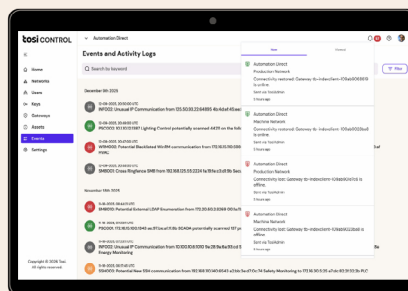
tosi CONTROL

Automation Direct

Home
Networks
Users
Keys
Gateways
Assets
Events
Settings

Copyright © 2024 Tosi
All rights reserved

Events and Activity Logs

Q Search by keyword

Filter

December 4th 2025

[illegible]
INFO03 Unusual IP Communication from 135.60.30.23:64893 4b:4d:ed:45:ee:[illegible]

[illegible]
INC1203 10.1.10.10:1881 Lighting Control potentially scanned 4439 on the follo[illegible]

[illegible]
WRN1005 Potential Blacklisted Win RM communication from 172.16.10.150:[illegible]

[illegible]
SMB001 Cross Ringfence SMB from 192.168.125.55:2324 fa:18:ba:a3:db:9b Secu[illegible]

November 19th 2025

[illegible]
SMB005 Potential Internal LDAP Enumeration from 172.20.50.2:3369 00:1a:7d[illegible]

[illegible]
PSC001 172.16.10.100:1943 ae:3f:1a:ad:3:8b SCADA potentially scanned 127 p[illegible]

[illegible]
INFO03 Unusual IP Communication from 10.100.108.1070 9e:28:9a:8e:55:cd S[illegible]
Energy Monitoring

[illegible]
SSH001 Potential New SSH communication from 192.168.161.140:8545 e2:bb:5e:a1:1f:0c:74 Safety Monitoring to 172.16.50.5:35 a7:dc:62:51:13:3b PLC

New | Cleared

Automation Direct
Production Network
Connectivity restored: Gateway tb-indoorterm-106ab0063619 is online.
Sent via Tosiadmin
6 hours ago

Automation Direct
Production Network
Connectivity restored: Gateway tb-indoorterm-106ab0022ba8 is online.
Sent via Tosiadmin
6 hours ago

Automation Direct
Production Network
Connectivity lost: Gateway tb-indoorterm-106ab0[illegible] is offline.
Sent via Tosiadmin
6 hours ago

Automation Direct
Machine Network
Connectivity lost: Gateway tb-indoorterm-106ab0022ba8 is offline.
Sent via Tosiadmin
6 hours ago

Automation Direct
Machine Network
Connectivity restored: Gateway tb-indoorterm-106ab0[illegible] is online.
Sent via Tosiadmin
6 hours ago